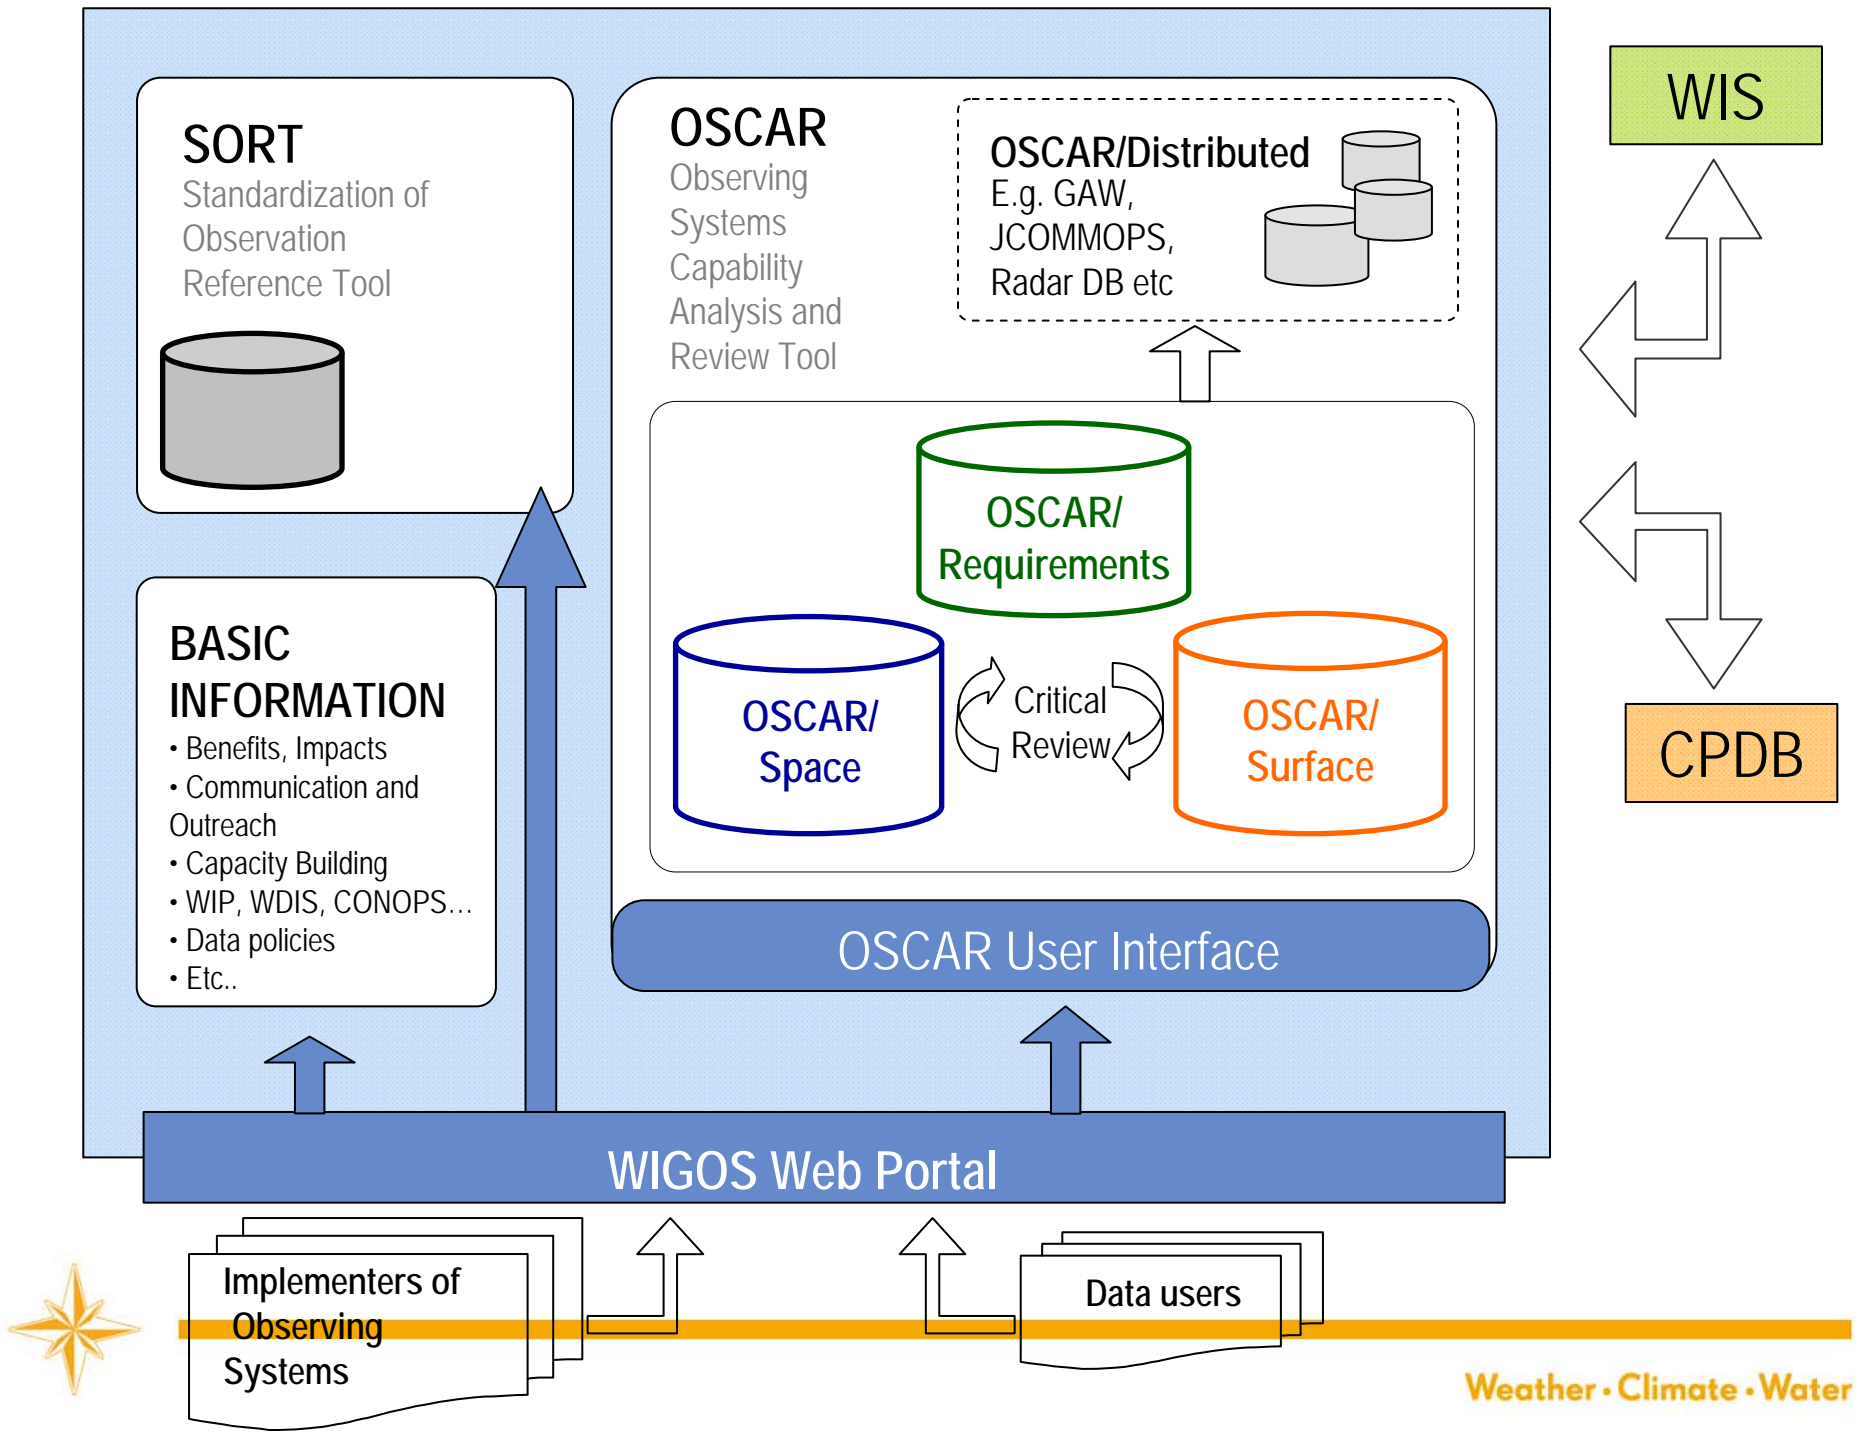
SORT
Standardization of Observation Reference Tool

OSCAR
Observing Systems Capability Analysis and Review Tool

OSCAR/Distributed
E.g. GAW, JCOMMOPS, Radar DB etc

WIS

OSCAR/ Requirements

OSCAR/ Space

Critical Review

OSCAR/ Surface

CPDB

BASIC INFORMATION
• Benefits, Impacts
• Communication and Outreach
• Capacity Building
• WIP, WDIS, CONOPS…
• Data policies
• Etc..

OSCAR User Interface

WIGOS Web Portal

Implementers of Observing Systems

Data users

Weather • Climate • Water